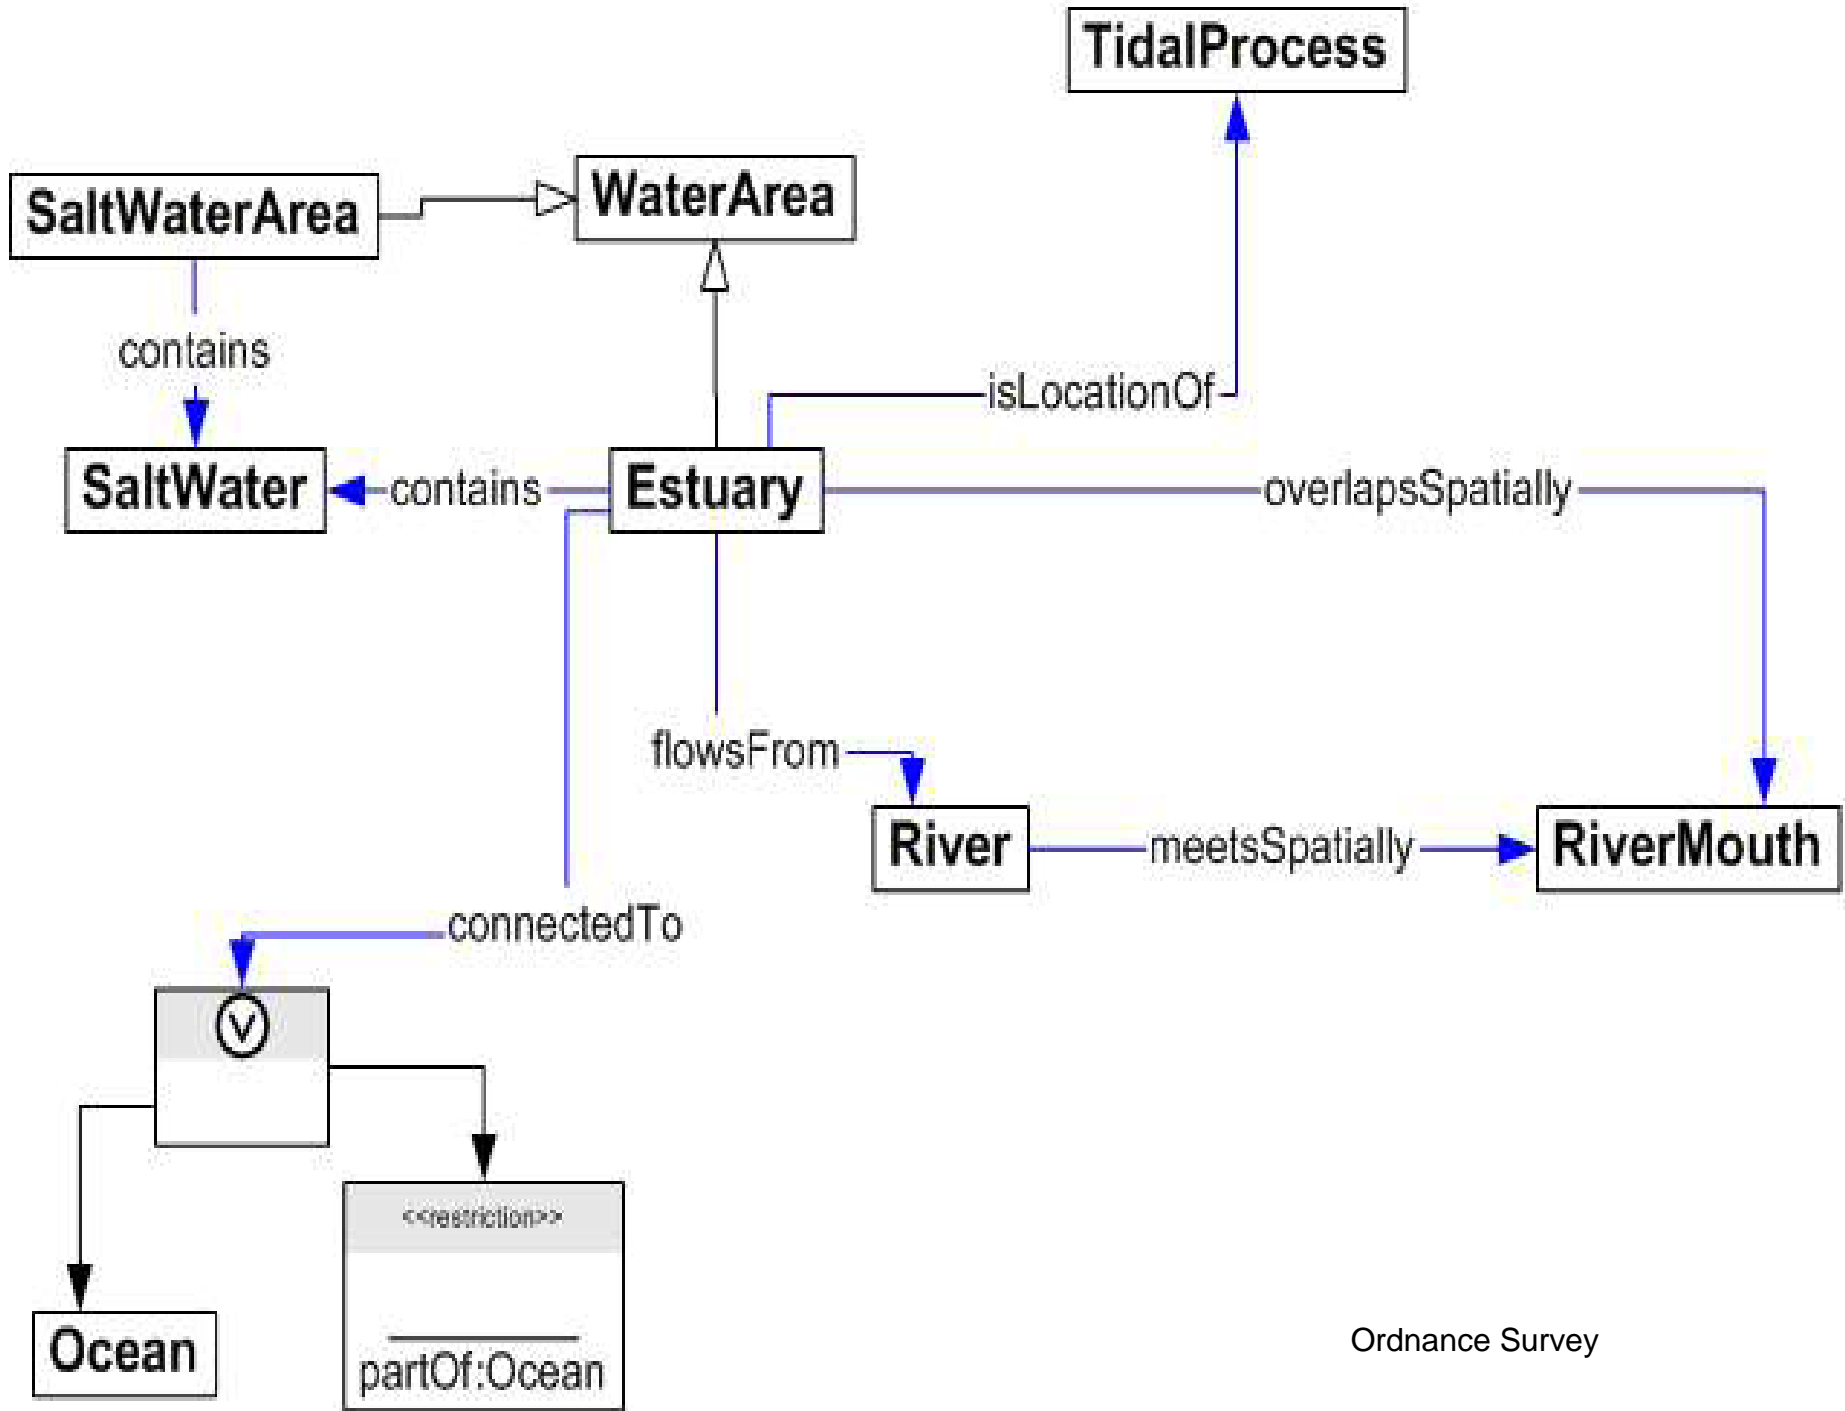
TidalProcess

SaltWaterArea

WaterArea

contains

isLocationOf

SaltWater

contains

Estuary

overlapsSpatially

flowsFrom

River

meetsSpatially

RiverMouth

connectedTo

$\vee$

<<restriction>>

partOf:Ocean

Ocean

Ordnance Survey